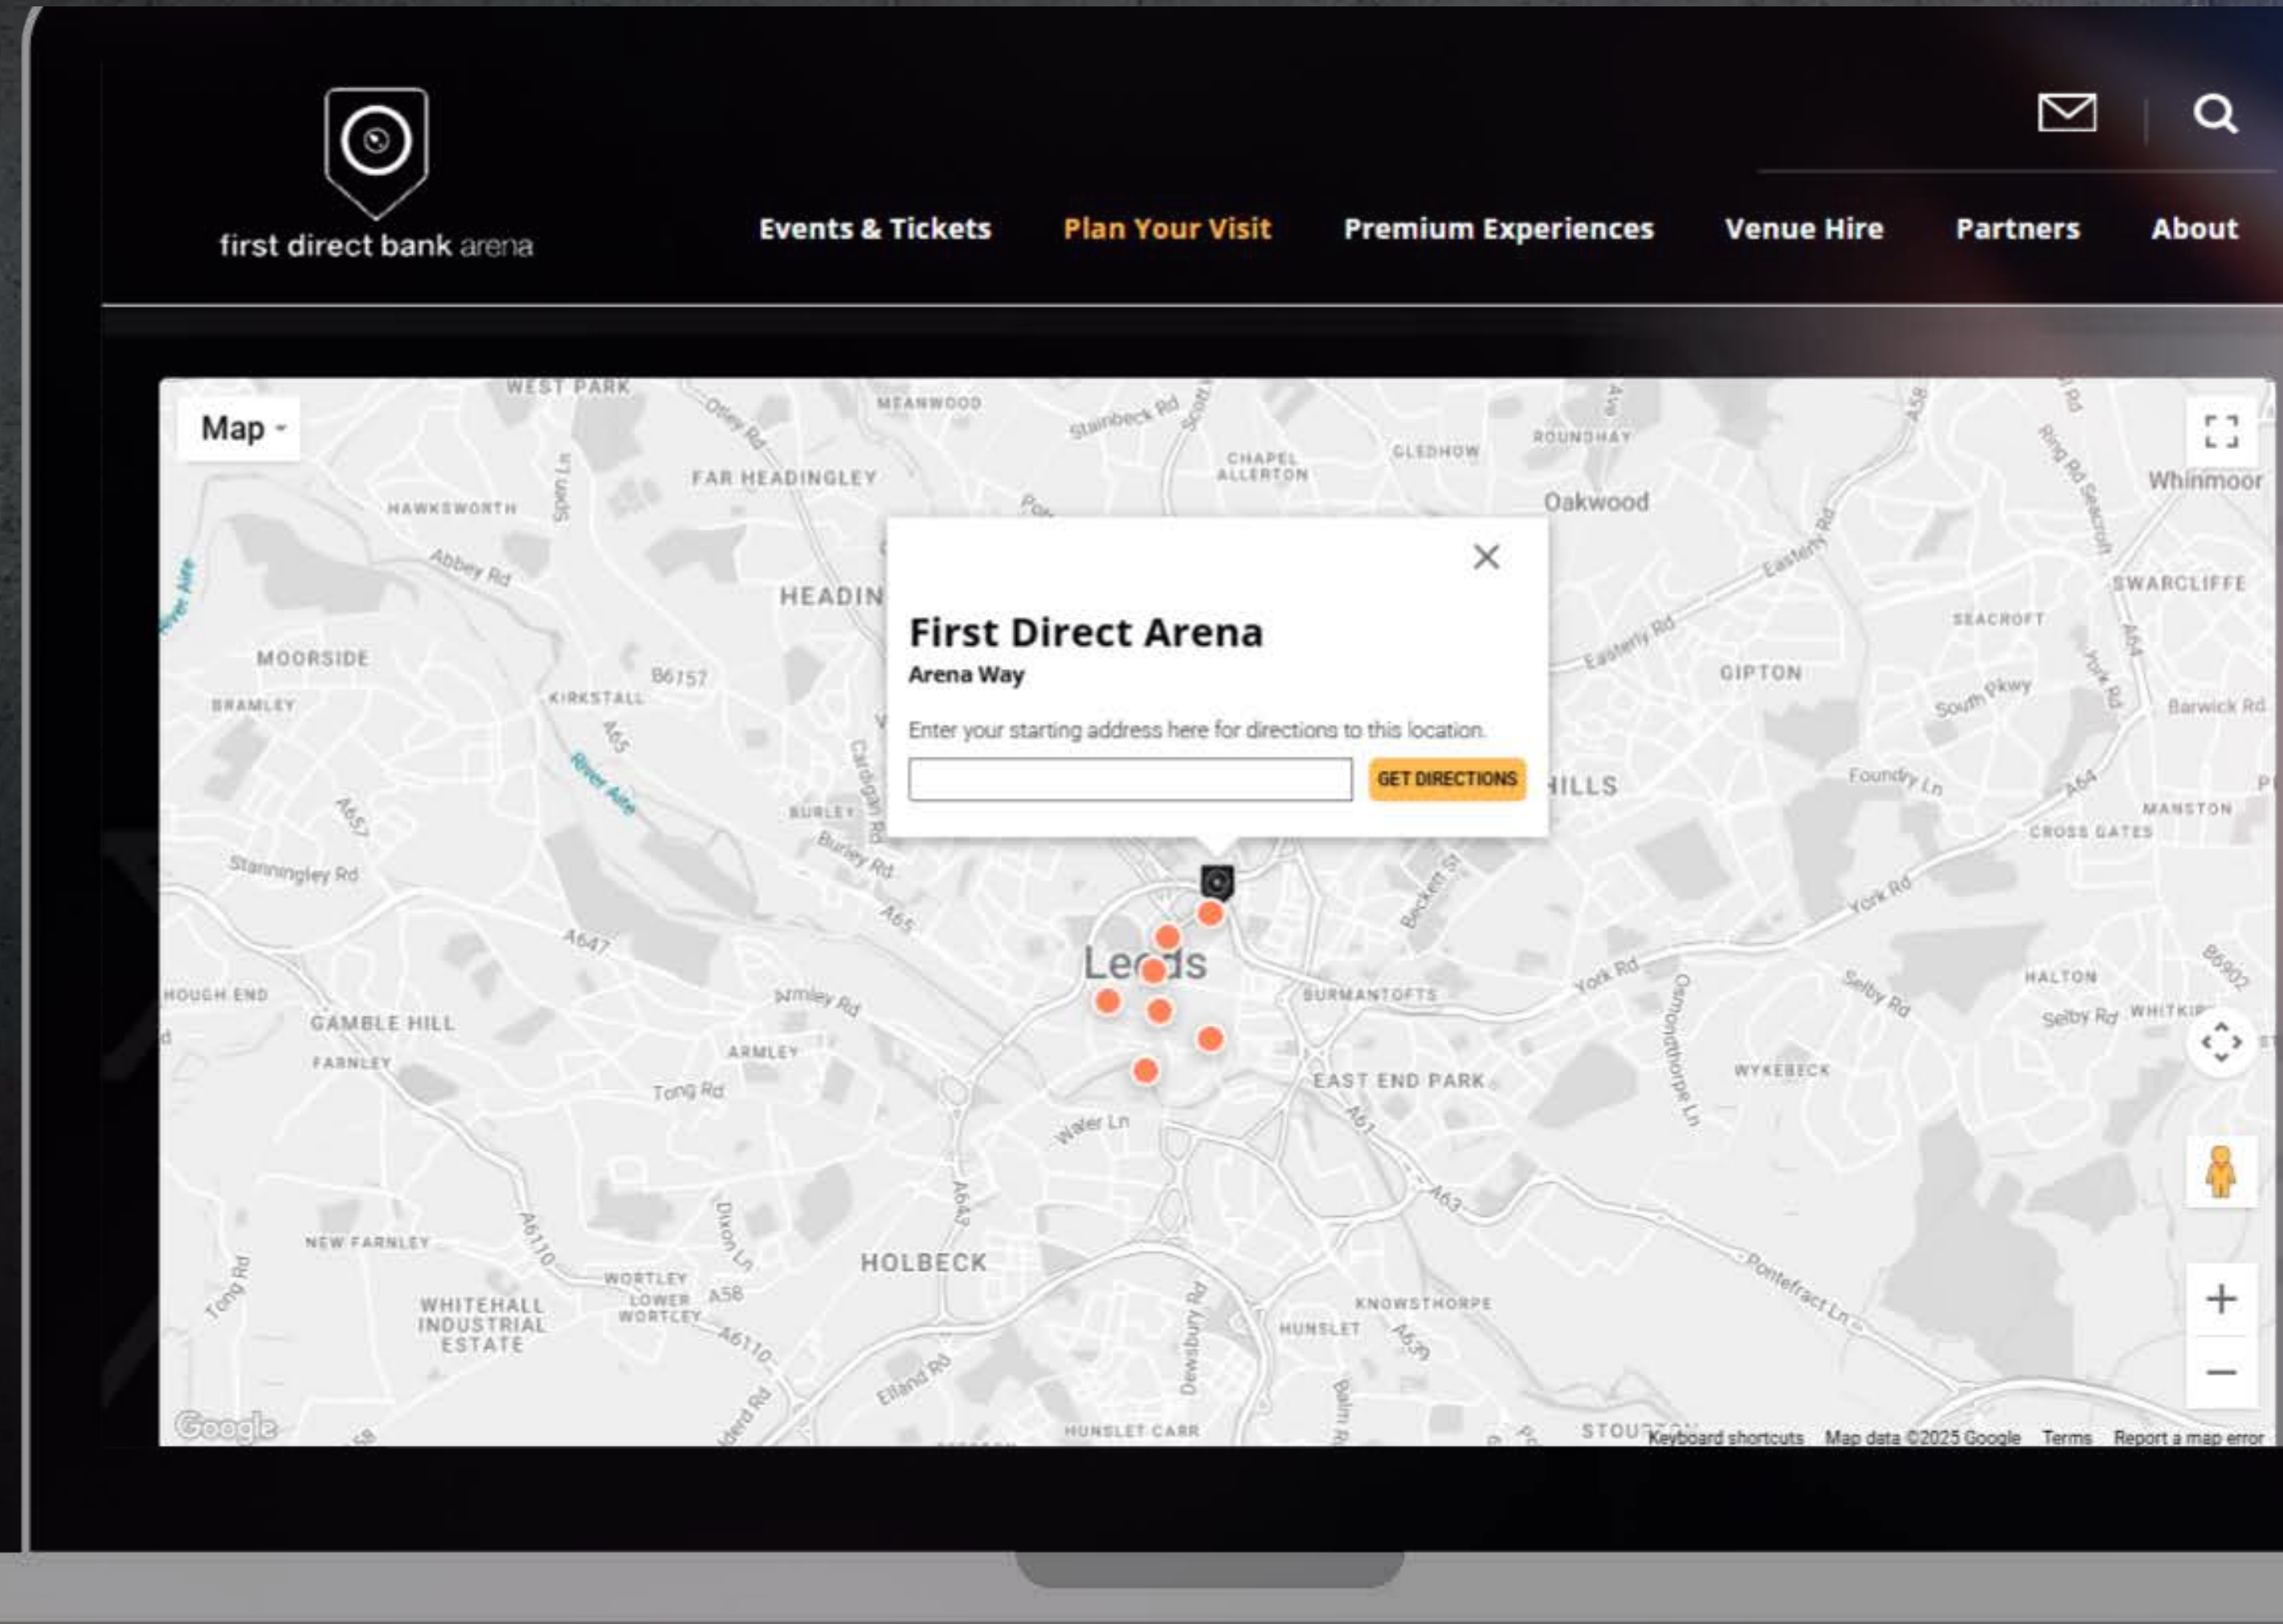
first direct bank arena

Events & Tickets
Plan Your Visit
Premium Experiences
Venue Hire
Partners
About

Map

First Direct Arena
Arena Way

Enter your starting address here for directions to this location.

GET DIRECTIONS

WEST PARK
MEANWOOD
Stainbeck Rd
CHAPEL ALLERTON
GLEDHOW
ROUNDHAY
Oakwood
Whinmoor
FAR HEADINGLEY
HAWKSWORTH
Abbey Rd
HEADIN
MOORSIDE
BRAMLEY
KIRKSTALL
B6157
River Aire
SWARCLIFFE
SEACROFT
GIPTON
Easterly Rd
South Pkwy
Barwick Rd
Foundry Ln
HILLS
MANSTON
CROSS GATES
BURLEY
Burley Rd
Cardigan Rd
Stanningley Rd
A647
A65
Leeds
York Rd
BURMANTOFTS
HALTON
Selby Rd
WHITKIRK
HOUGH END
GAMBLE HILL
FARNLEY
ARMLEY
Armley Rd
Tong Rd
EAST END PARK
WYKEBECK
Water Ln
Osmondthorpe Ln
A61
A63
NEW FARNLEY
HOLBECK
WORTLEY
LOWER WORTLEY
A58
A6110
WHITEHALL INDUSTRIAL ESTATE
Dixon Ln
A643
Elland Rd
Dewsbury Rd
HUNSLET
KNOWSTHORPE
A639
Pontefract Ln
HUNSLET CARR
Tong Rd
Google
Keyboard shortcuts
Map data ©2025 Google
Terms
Report a map error